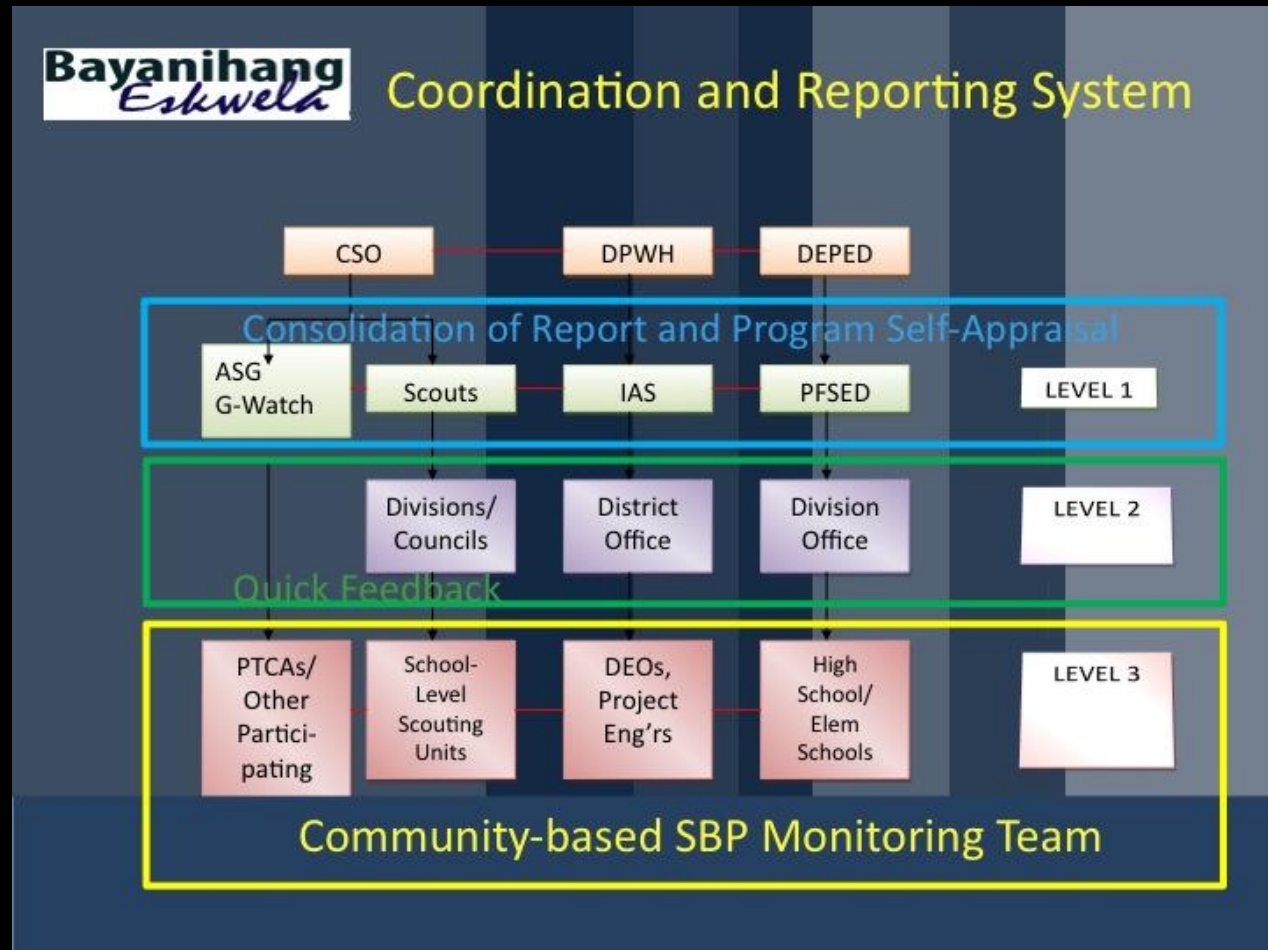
Bayanihang Eskwela

Coordination and Reporting System

CSO

DPWH

DEPED

Consolidation of Report and Program Self-Appraisal

ASG G-Watch

Scouts

IAS

PFSED

LEVEL 1

Divisions/ Councils

District Office

Division Office

LEVEL 2

Quick Feedback

PTCAs/ Other Participating

School-Level Scouting Units

DEOs, Project Eng'rs

High School/ Elem Schools

LEVEL 3

Community-based SBP Monitoring Team